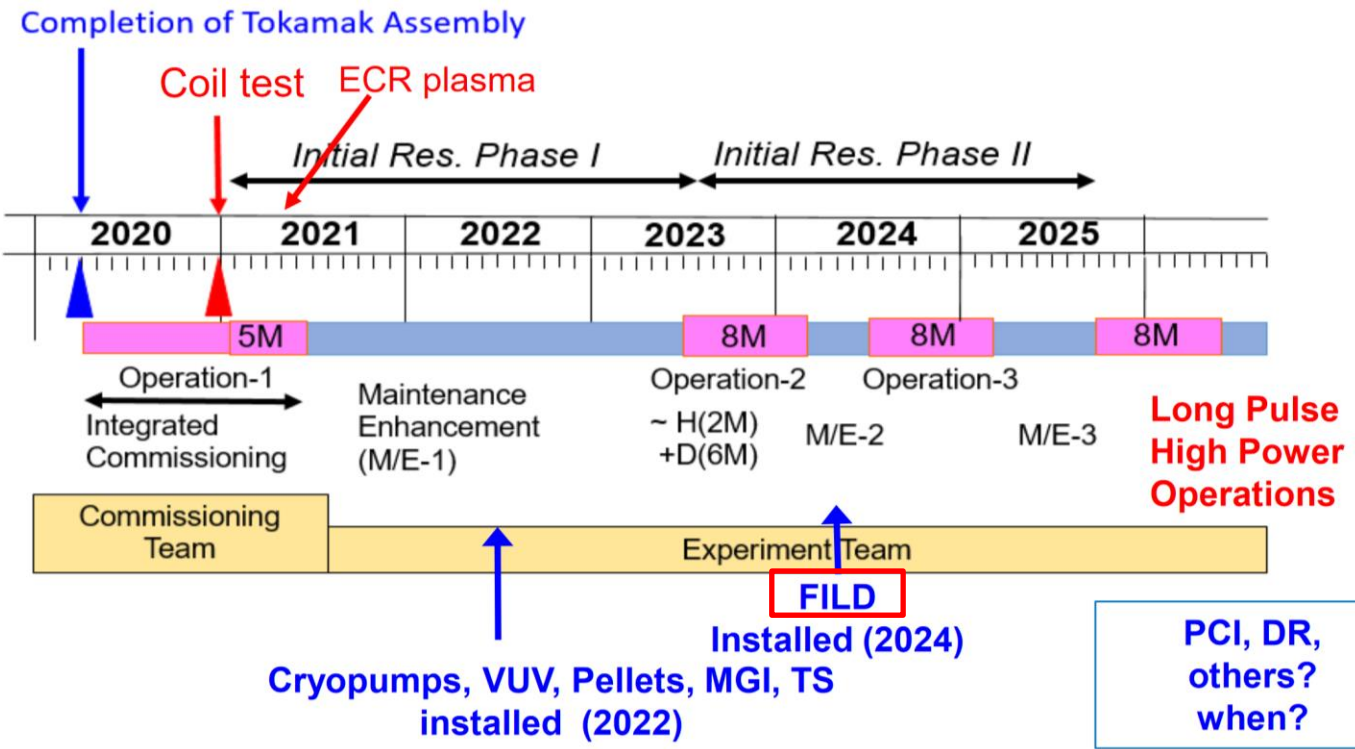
Completion of Tokamak Assembly

Coil test

ECR plasma

Initial Res. Phase I

Initial Res. Phase II

2020

2021

2022

2023

2024

2025

5M

8M

8M

8M

Operation-1

Integrated Commissioning

Maintenance Enhancement (M/E-1)

Operation-2

~ H(2M) +D(6M)

M/E-2

Operation-3

M/E-3

Long Pulse High Power Operations

Commissioning Team

Experiment Team

FILD

Installed (2024)

Cryopumps, VUV, Pellets, MGI, TS installed (2022)

PCI, DR, others? when?